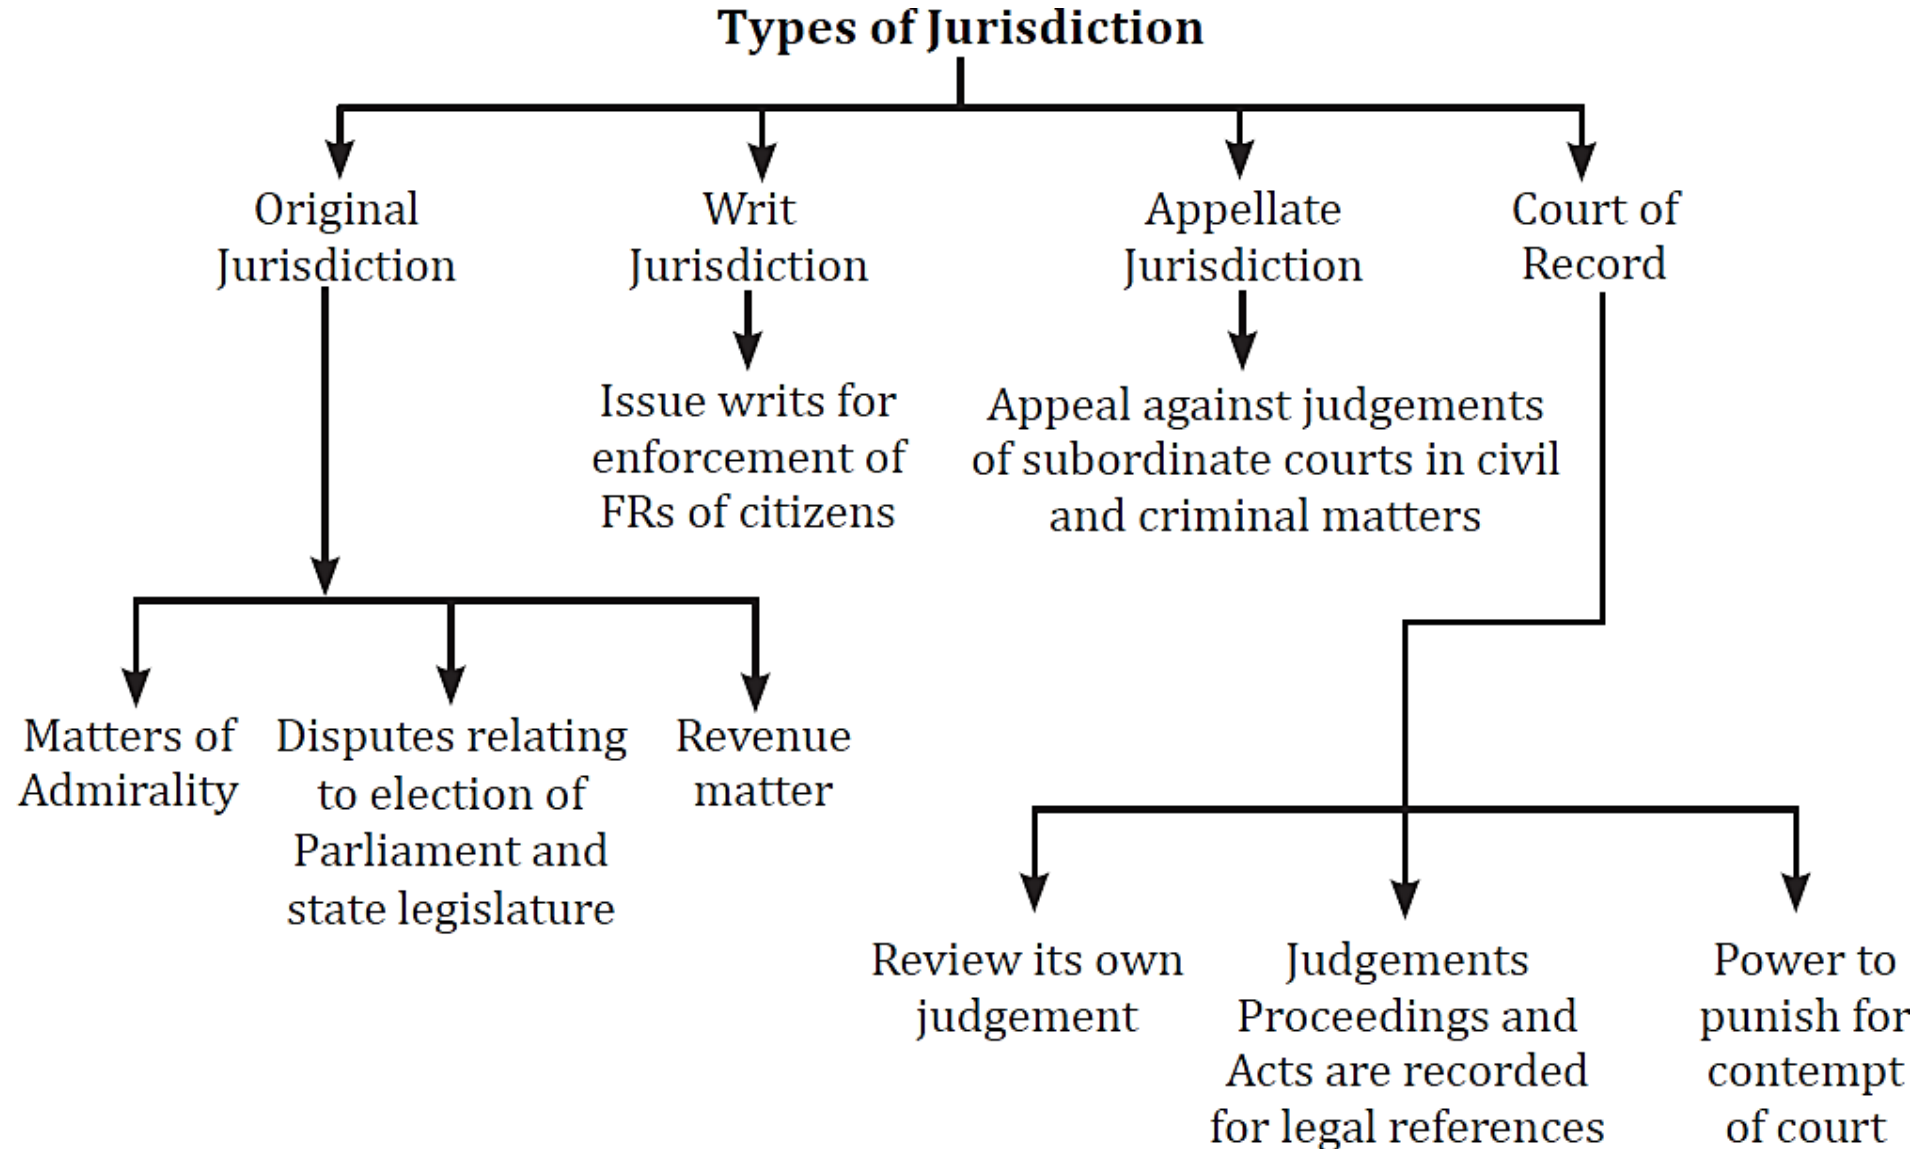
Types of Jurisdiction

Original Jurisdiction

Writ Jurisdiction

Appellate Jurisdiction

Court of Record

Issue writs for enforcement of FRs of citizens

Appeal against judgements of subordinate courts in civil and criminal matters

Matters of Admirality

Disputes relating to election of Parliament and state legislature

Revenue matter

Review its own judgement

Judgements Proceedings and Acts are recorded for legal references

Power to punish for contempt of court